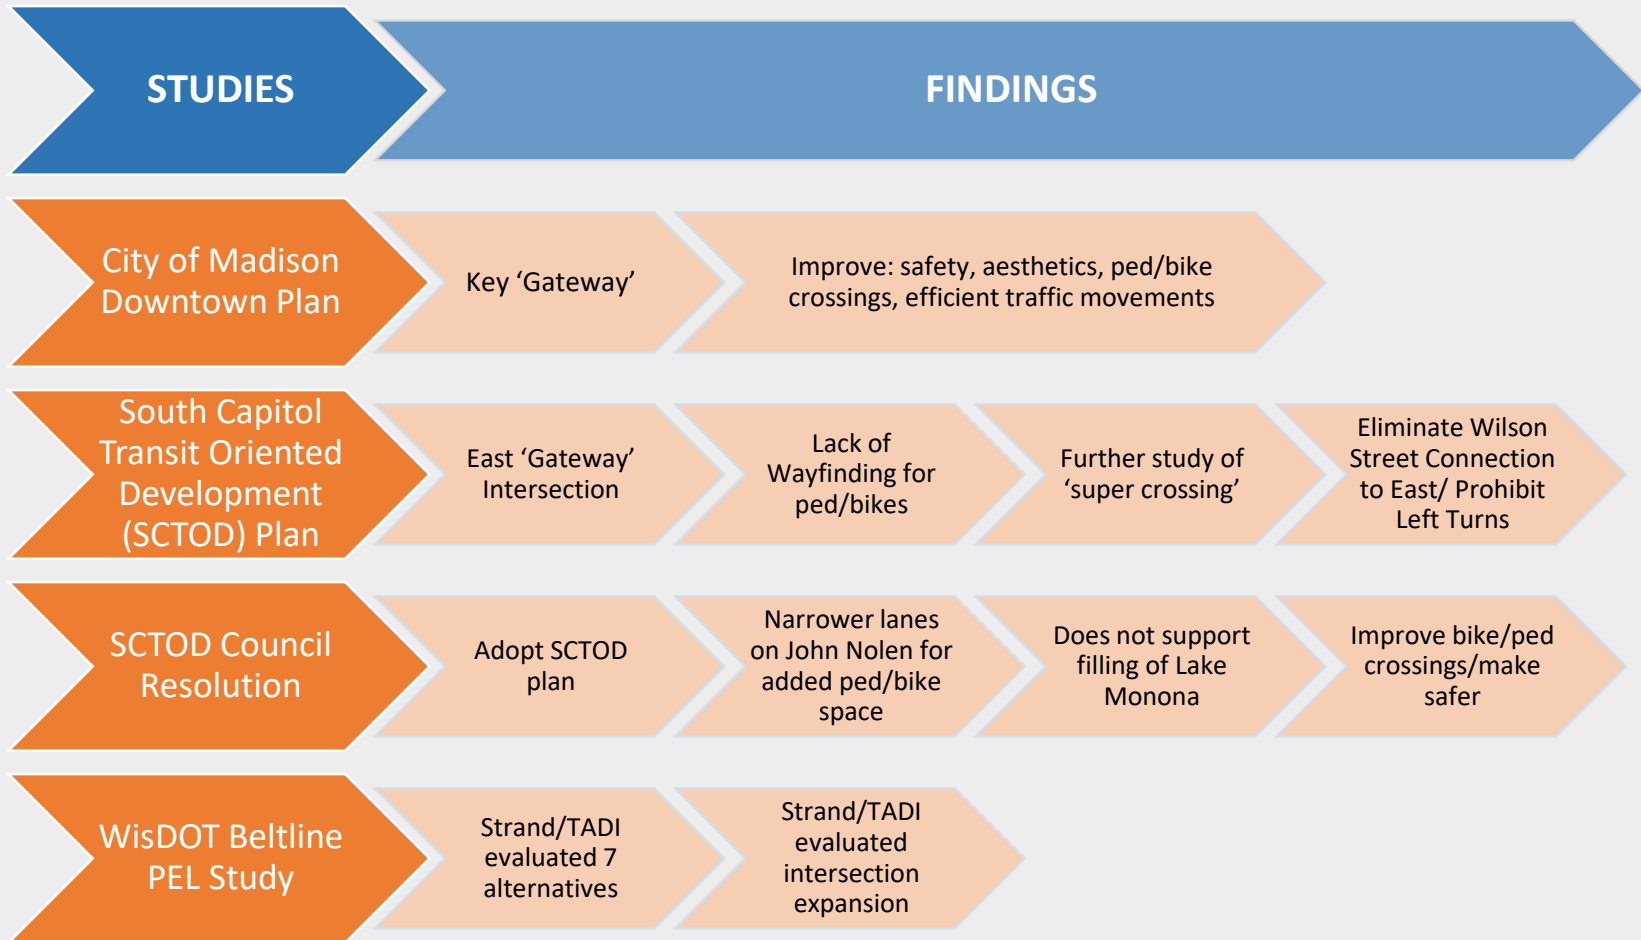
STUDIES

FINDINGS

City of Madison Downtown Plan

Key ‘Gateway’

Improve: safety, aesthetics, ped/bike crossings, efficient traffic movements

South Capitol Transit Oriented Development (SCTOD) Plan

East ‘Gateway’ Intersection

Lack of Wayfinding for ped/bikes

Further study of ‘super crossing’

Eliminate Wilson Street Connection to East/ Prohibit Left Turns

SCTOD Council Resolution

Adopt SCTOD plan

Narrower lanes on John Nolen for added ped/bike space

Does not support filling of Lake Monona

Improve bike/ped crossings/make safer

WisDOT Beltline PEL Study

Strand/TADI evaluated 7 alternatives

Strand/TADI evaluated intersection expansion